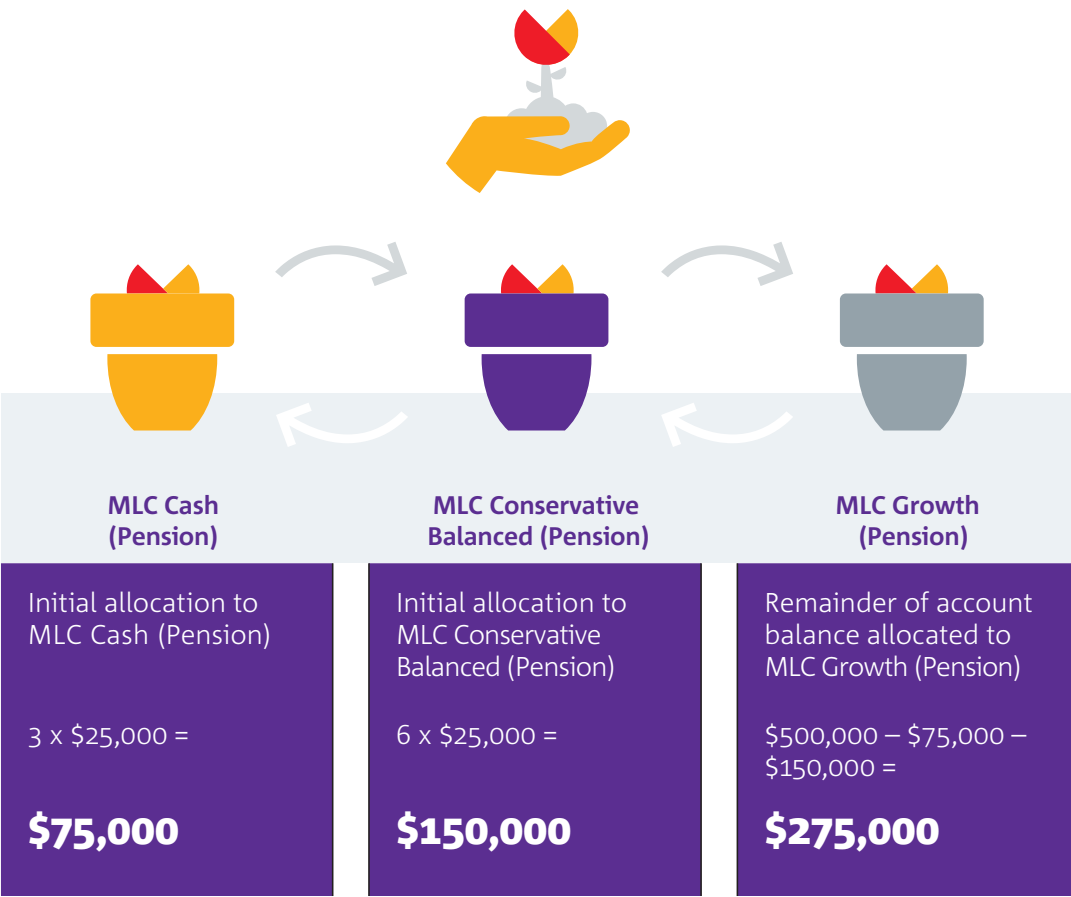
MLC Cash (Pension)

MLC Conservative Balanced (Pension)

MLC Growth (Pension)

Initial allocation to MLC Cash (Pension)

3 x \$25,000 =

**\$75,000**

Initial allocation to MLC Conservative Balanced (Pension)

6 x \$25,000 =

**\$150,000**

Remainder of account balance allocated to MLC Growth (Pension)

\$500,000 – \$75,000 – \$150,000 =

**\$275,000**